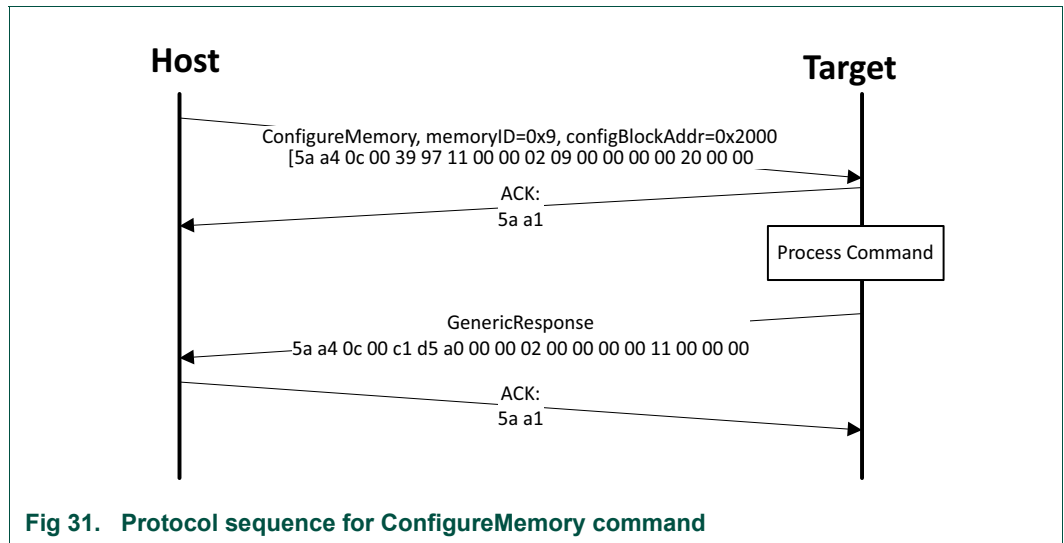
Host

Target

ConfigureMemory, memoryID=0x9, configBlockAddr=0x2000
[5a a4 0c 00 39 97 11 00 00 02 09 00 00 00 00 20 00 00

ACK:
5a a1

Process Command

GenericResponse
5a a4 0c 00 c1 d5 a0 00 00 02 00 00 00 00 11 00 00 00

ACK:
5a a1

Fig 31. Protocol sequence for ConfigureMemory command